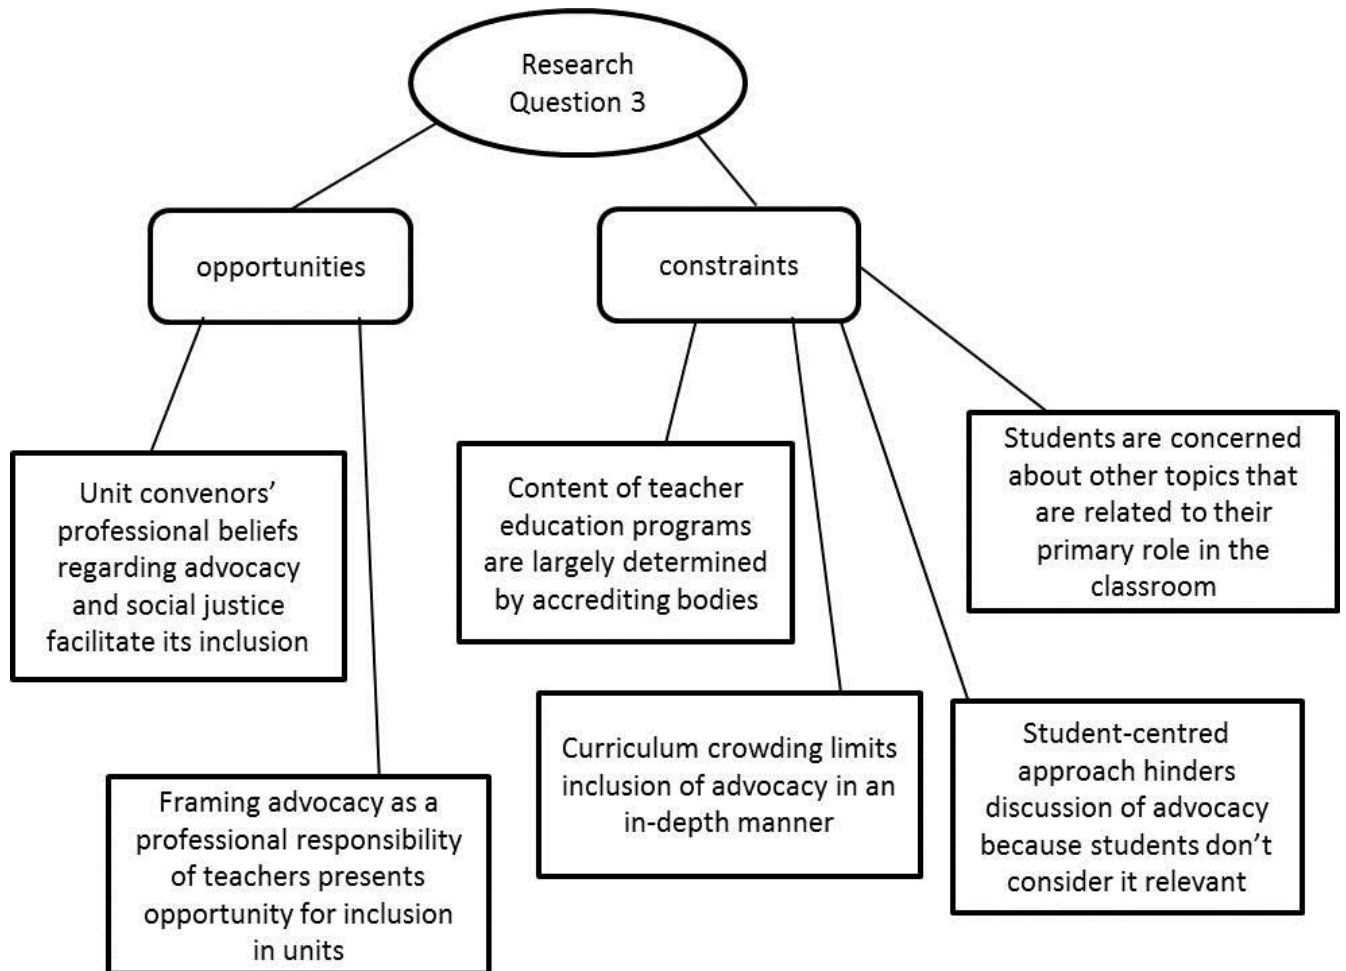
Research Question 3

opportunities

constraints

Unit convenors' professional beliefs regarding advocacy and social justice facilitate its inclusion

Framing advocacy as a professional responsibility of teachers presents opportunity for inclusion in units

Content of teacher education programs are largely determined by accrediting bodies

Curriculum crowding limits inclusion of advocacy in an in-depth manner

Student-centred approach hinders discussion of advocacy because students don't consider it relevant

Students are concerned about other topics that are related to their primary role in the classroom